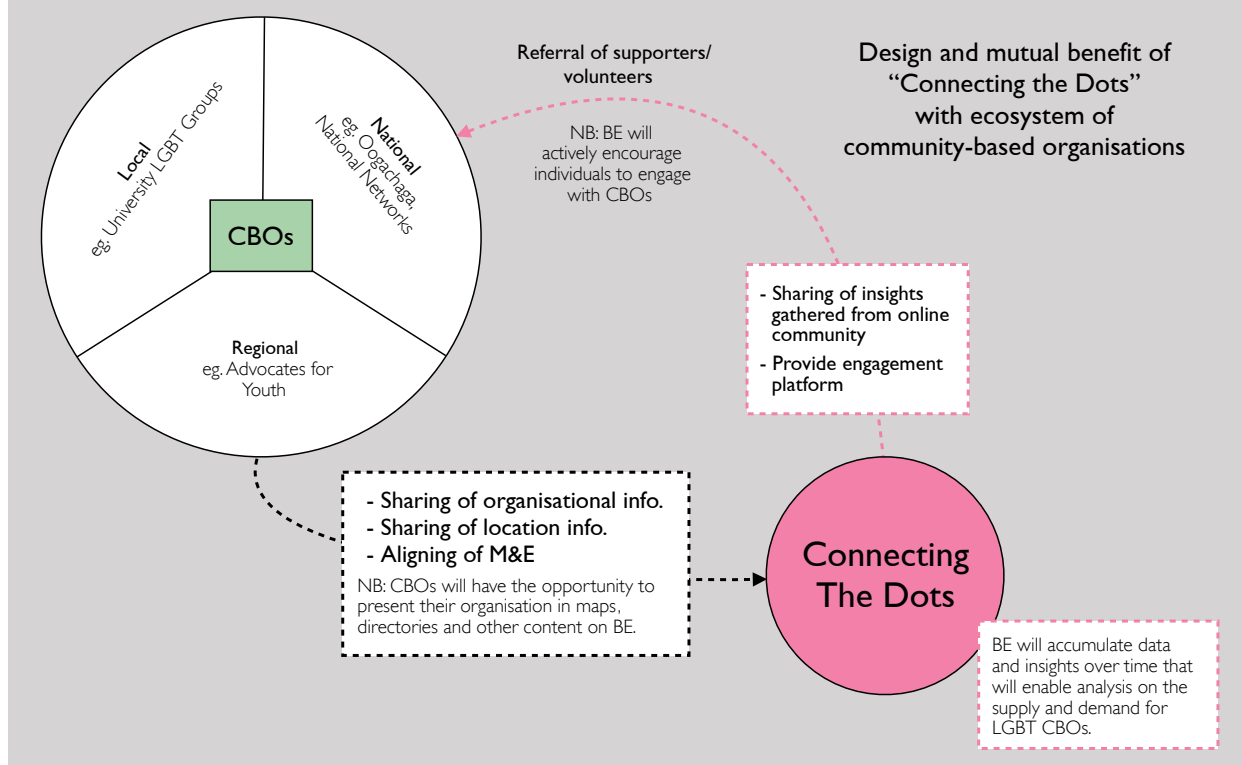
Design and mutual benefit of "Connecting the Dots" with ecosystem of community-based organisations

Referral of supporters/ volunteers

NB: BE will actively encourage individuals to engage with CBOs

Local
eg. University LGBT Groups

National
eg. Oogachaga, National Networks

CBOs

Regional
eg. Advocates for Youth

- Sharing of insights gathered from online community
- Provide engagement platform

- Sharing of organisational info.
- Sharing of location info.
- Aligning of M&E

NB: CBOs will have the opportunity to present their organisation in maps, directories and other content on BE.

Connecting The Dots

BE will accumulate data and insights over time that will enable analysis on the supply and demand for LGBT CBOs.